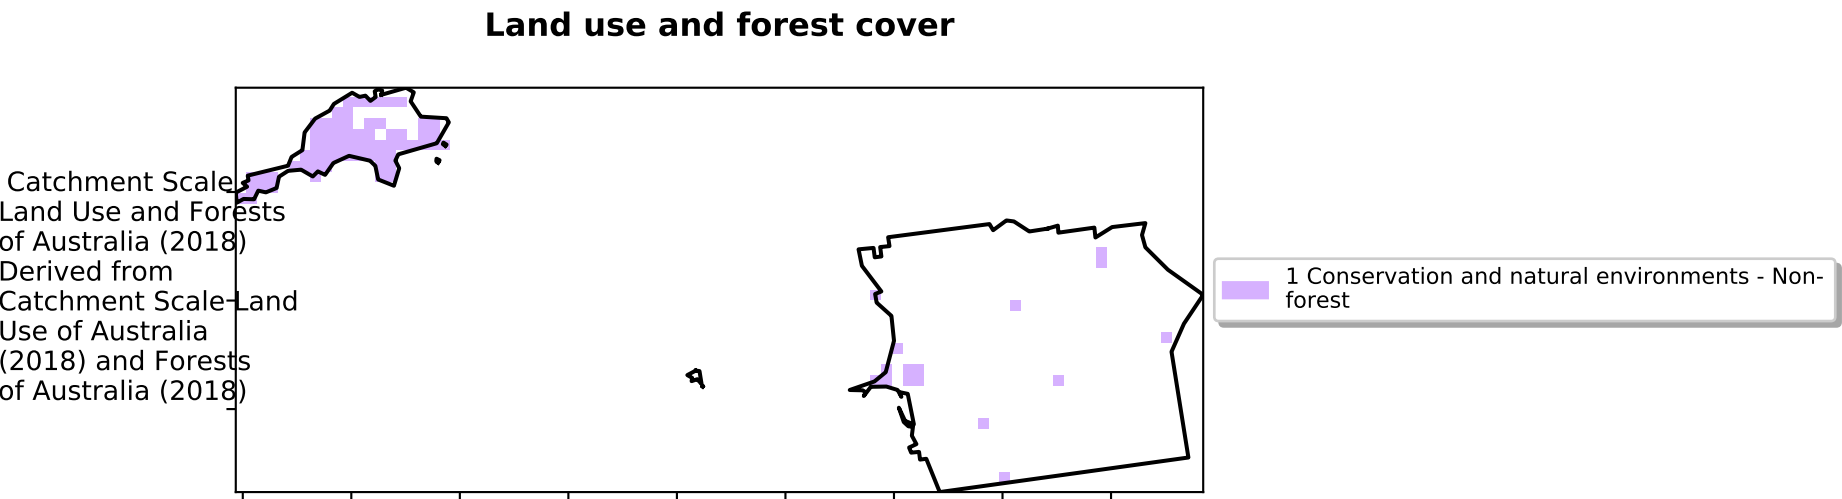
Land use and forest cover

Catchment Scale Land Use and Forests of Australia (2018) Derived from Catchment Scale Land Use of Australia (2018) and Forests of Australia (2018)

1 Conservation and natural environments - Non-forest